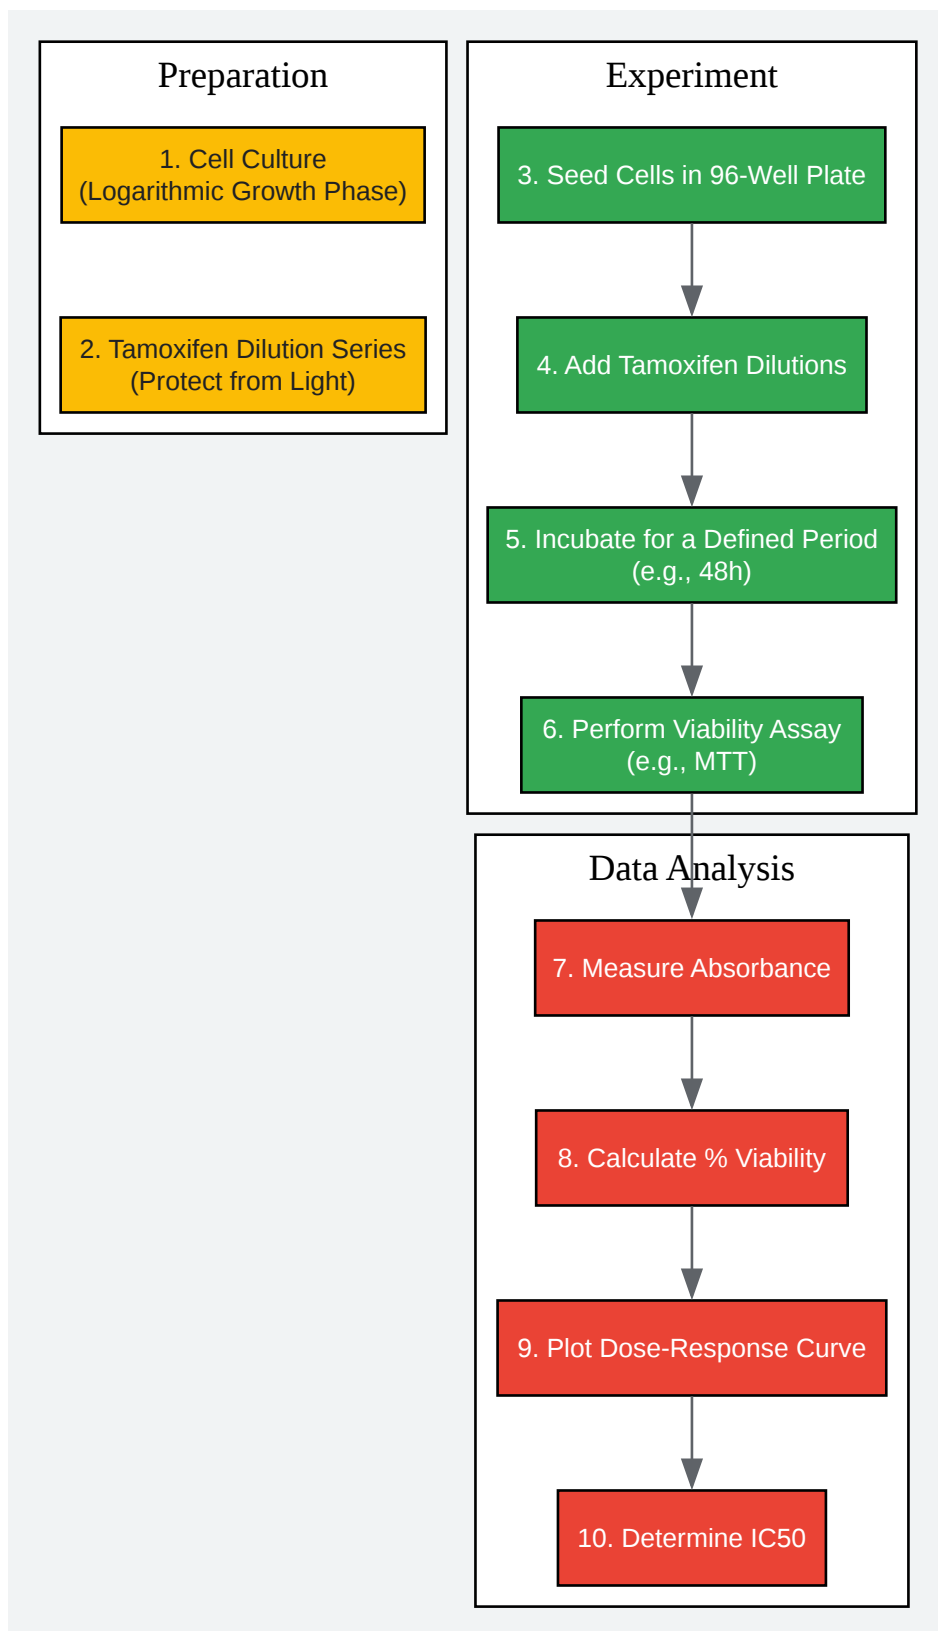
Preparation

1. Cell Culture
(Logarithmic Growth Phase)

2. Tamoxifen Dilution Series
(Protect from Light)

Experiment

3. Seed Cells in 96-Well Plate

4. Add Tamoxifen Dilutions

5. Incubate for a Defined Period
(e.g., 48h)

6. Perform Viability Assay
(e.g., MTT)

Data Analysis

7. Measure Absorbance

8. Calculate % Viability

9. Plot Dose-Response Curve

10. Determine IC50